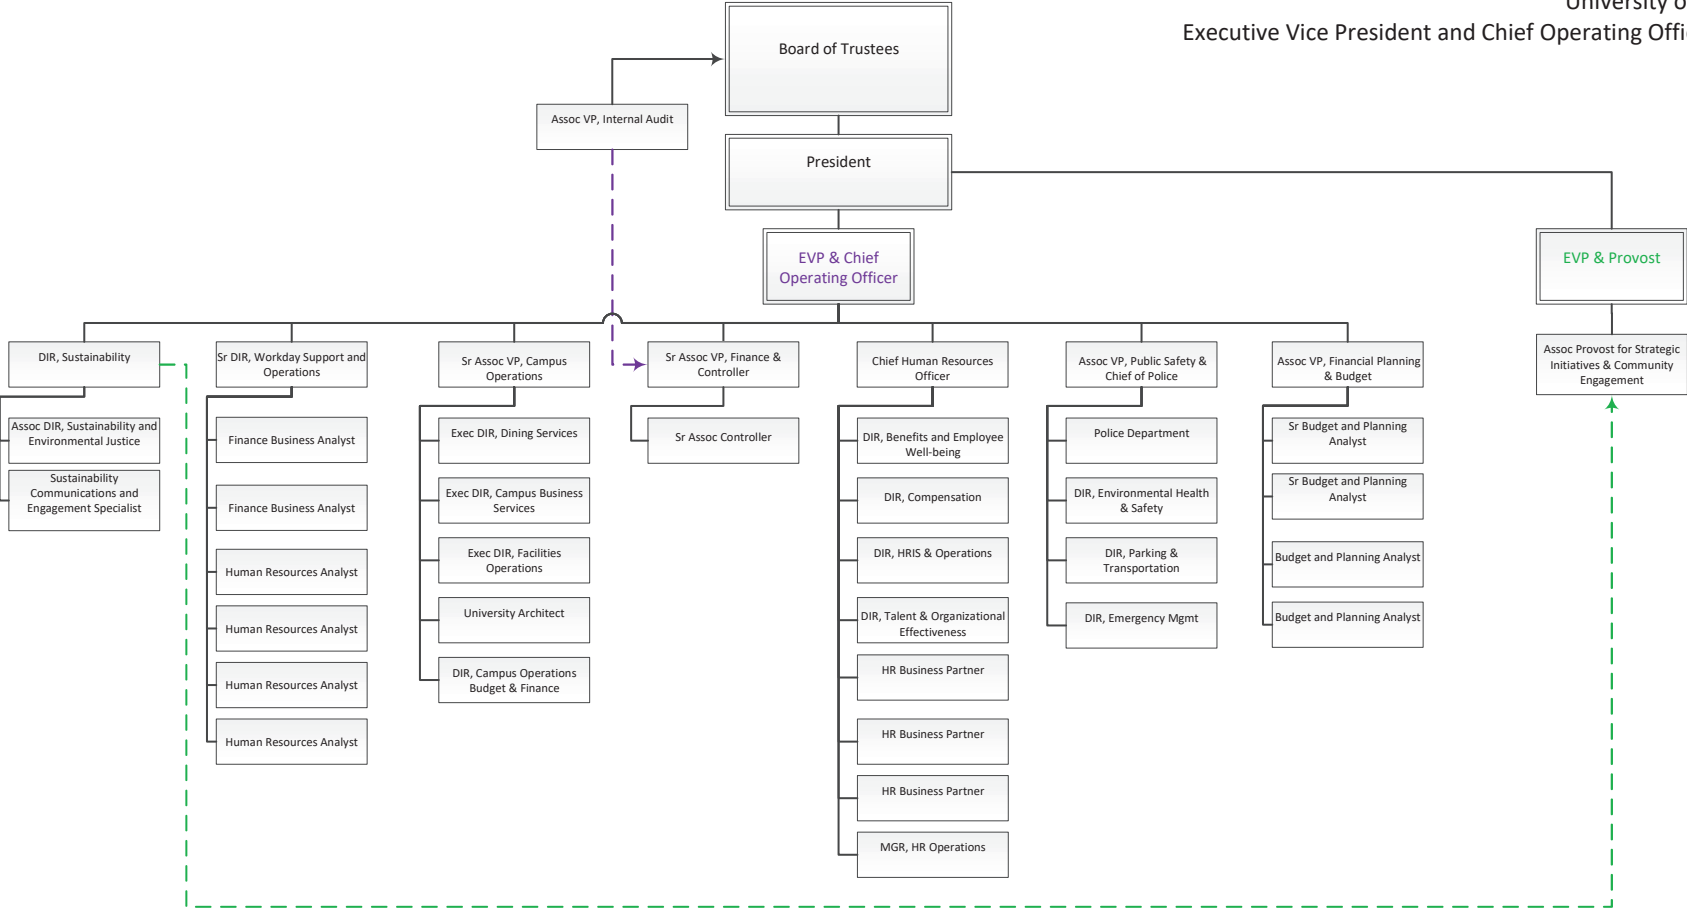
University o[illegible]
Executive Vice President and Chief Operating Offi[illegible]

Board of Trustees

Assoc VP, Internal Audit

President

EVP & Chief Operating Officer

EVP & Provost

DIR, Sustainability

Assoc DIR, Sustainability and Environmental Justice

Sustainability Communications and Engagement Specialist

Sr DIR, Workday Support and Operations

Finance Business Analyst

Finance Business Analyst

Human Resources Analyst

Human Resources Analyst

Human Resources Analyst

Human Resources Analyst

Sr Assoc VP, Campus Operations

Exec DIR, Dining Services

Exec DIR, Campus Business Services

Exec DIR, Facilities Operations

University Architect

DIR, Campus Operations Budget & Finance

Sr Assoc VP, Finance & Controller

Sr Assoc Controller

Chief Human Resources Officer

DIR, Benefits and Employee Well-being

DIR, Compensation

DIR, HRIS & Operations

DIR, Talent & Organizational Effectiveness

HR Business Partner

HR Business Partner

HR Business Partner

MGR, HR Operations

Assoc VP, Public Safety & Chief of Police

Police Department

DIR, Environmental Health & Safety

DIR, Parking & Transportation

DIR, Emergency Mgmt

Assoc VP, Financial Planning & Budget

Sr Budget and Planning Analyst

Sr Budget and Planning Analyst

Budget and Planning Analyst

Budget and Planning Analyst

Assoc Provost for Strategic Initiatives & Community Engagement